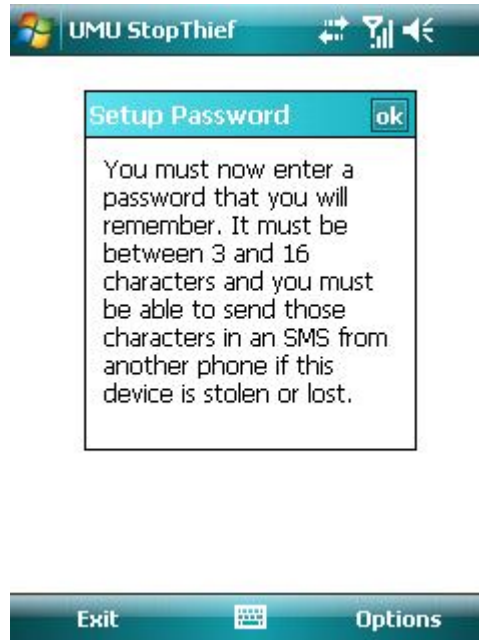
UMU StopThief

Setup Password ok

You must now enter a password that you will remember. It must be between 3 and 16 characters and you must be able to send those characters in an SMS from another phone if this device is stolen or lost.

Exit Options